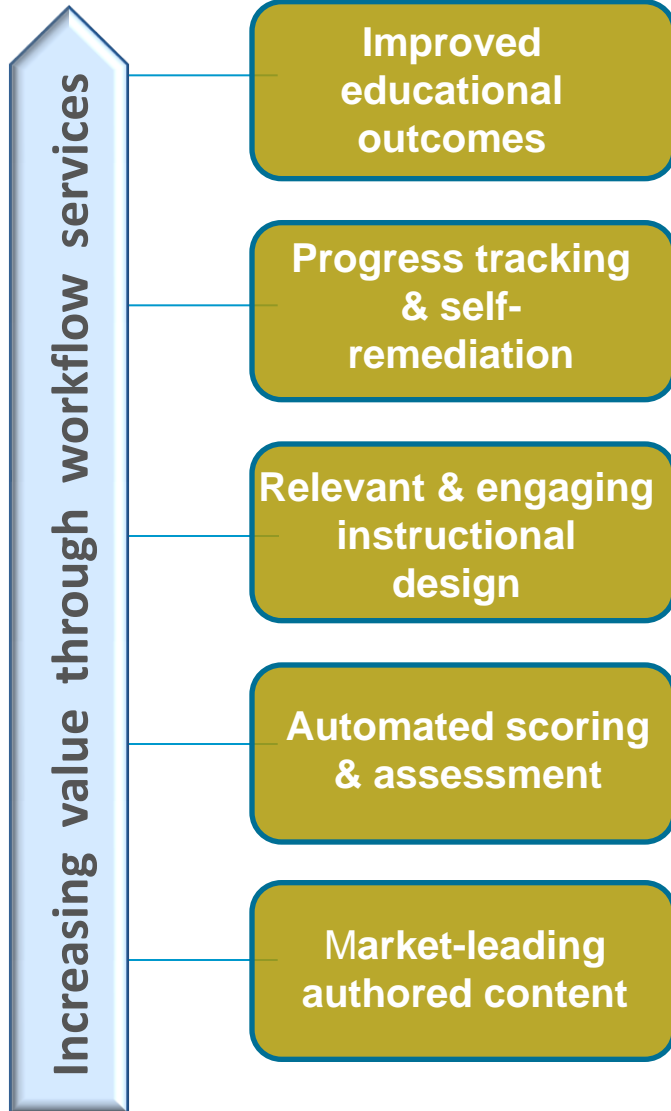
Increasing value through workflow services

Improved educational outcomes

Progress tracking & self-remediation

Relevant & engaging instructional design

Automated scoring & assessment

Market-leading authored content